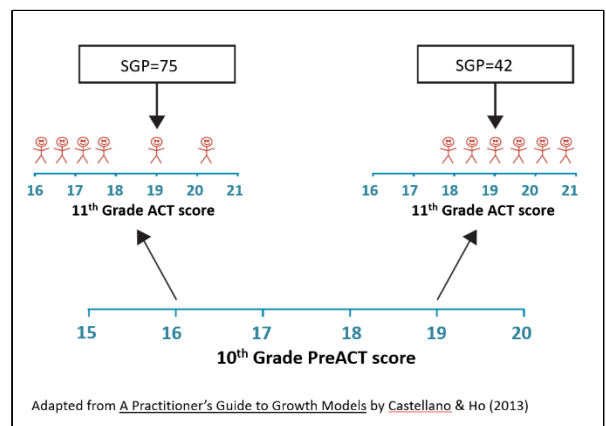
SGP=75

SGP=42

16 17 18 19 20 21
11$^{th}$ Grade ACT score

16 17 18 19 20 21
11$^{th}$ Grade ACT score

15 16 17 18 19 20
10$^{th}$ Grade PreACT score

Adapted from A Practitioner's Guide to Growth Models by Castellano & Ho (2013)